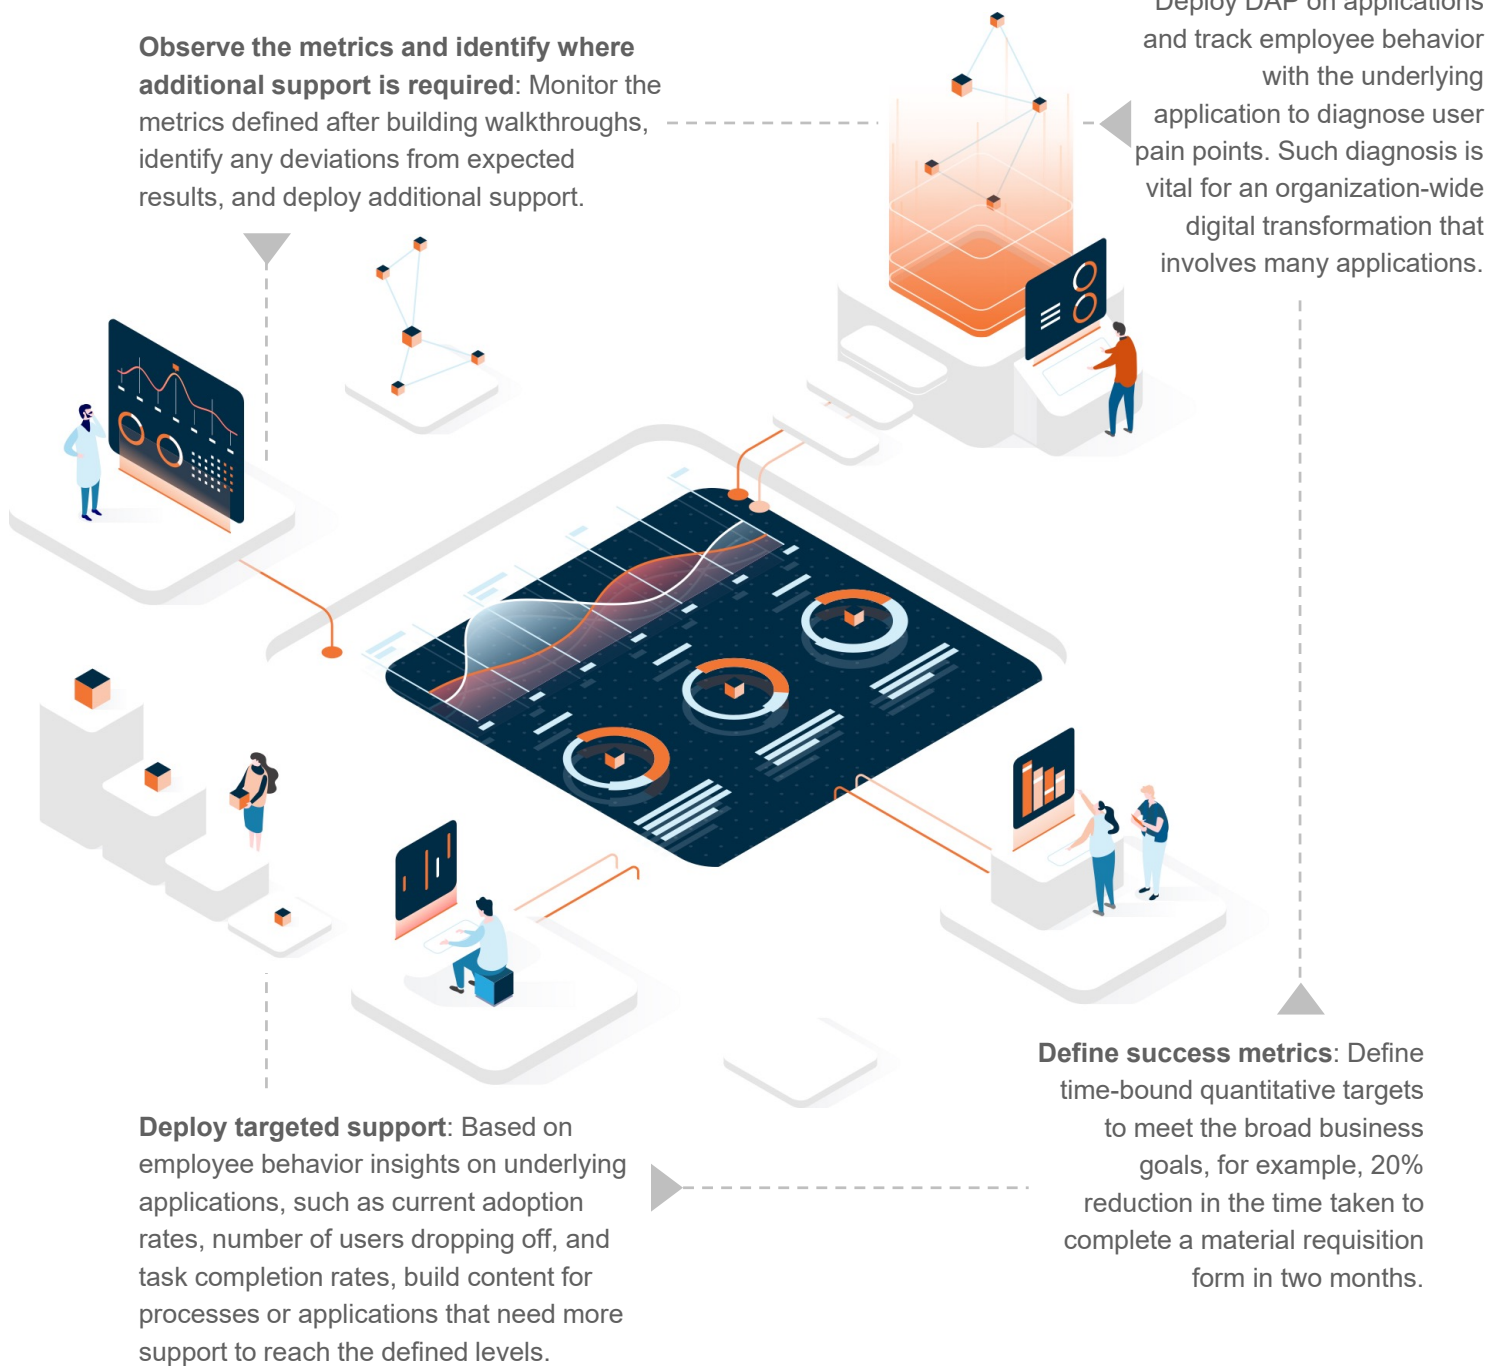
**Observe the metrics and identify where additional support is required**: Monitor the metrics defined after building walkthroughs, identify any deviations from expected results, and deploy additional support.

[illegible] and track employee behavior with the underlying application to diagnose user pain points. Such diagnosis is vital for an organization-wide digital transformation that involves many applications.

**Define success metrics**: Define time-bound quantitative targets to meet the broad business goals, for example, 20% reduction in the time taken to complete a material requisition form in two months.

**Deploy targeted support**: Based on employee behavior insights on underlying applications, such as current adoption rates, number of users dropping off, and task completion rates, build content for processes or applications that need more support to reach the defined levels.